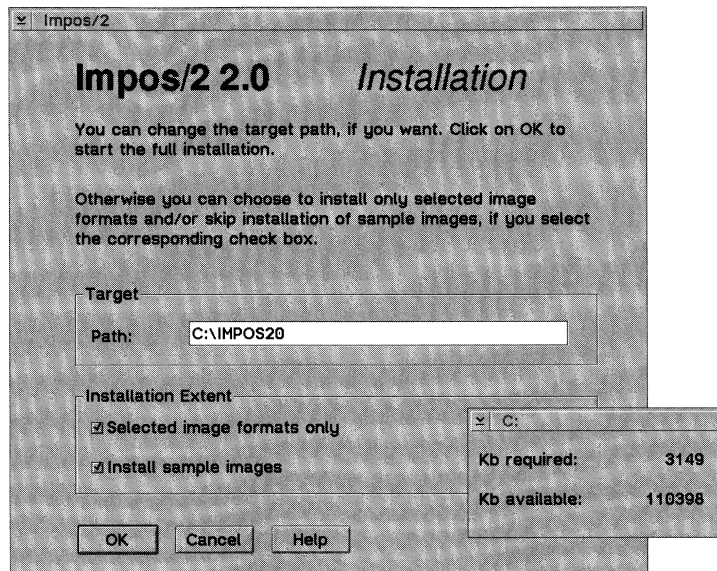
Impos/2

Impos/2 2.0 Installation

You can change the target path, if you want. Click on OK to start the full installation.

Otherwise you can choose to install only selected image formats and/or skip installation of sample images, if you select the corresponding check box.

Target

Path: C:\IMPOS20

Installation Extent

☑ Selected image formats only

☑ Install sample images

OK Cancel Help

C:

Kb required: 3149

Kb available: 110398